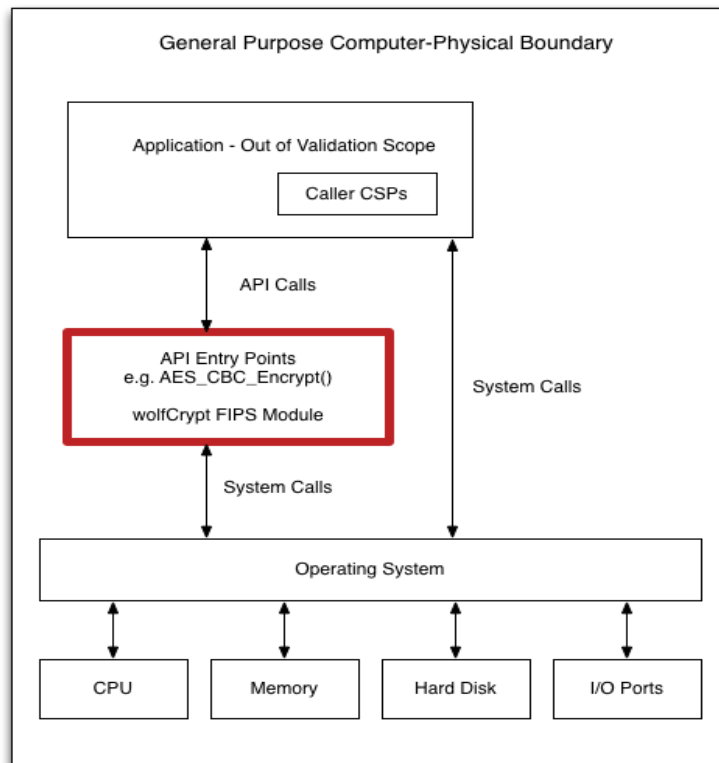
General Purpose Computer-Physical Boundary

Application - Out of Validation Scope

Caller CSPs

API Calls

API Entry Points
e.g. AES_CBC_Encrypt()

wolfCrypt FIPS Module

System Calls

System Calls

Operating System

CPU

Memory

Hard Disk

I/O Ports